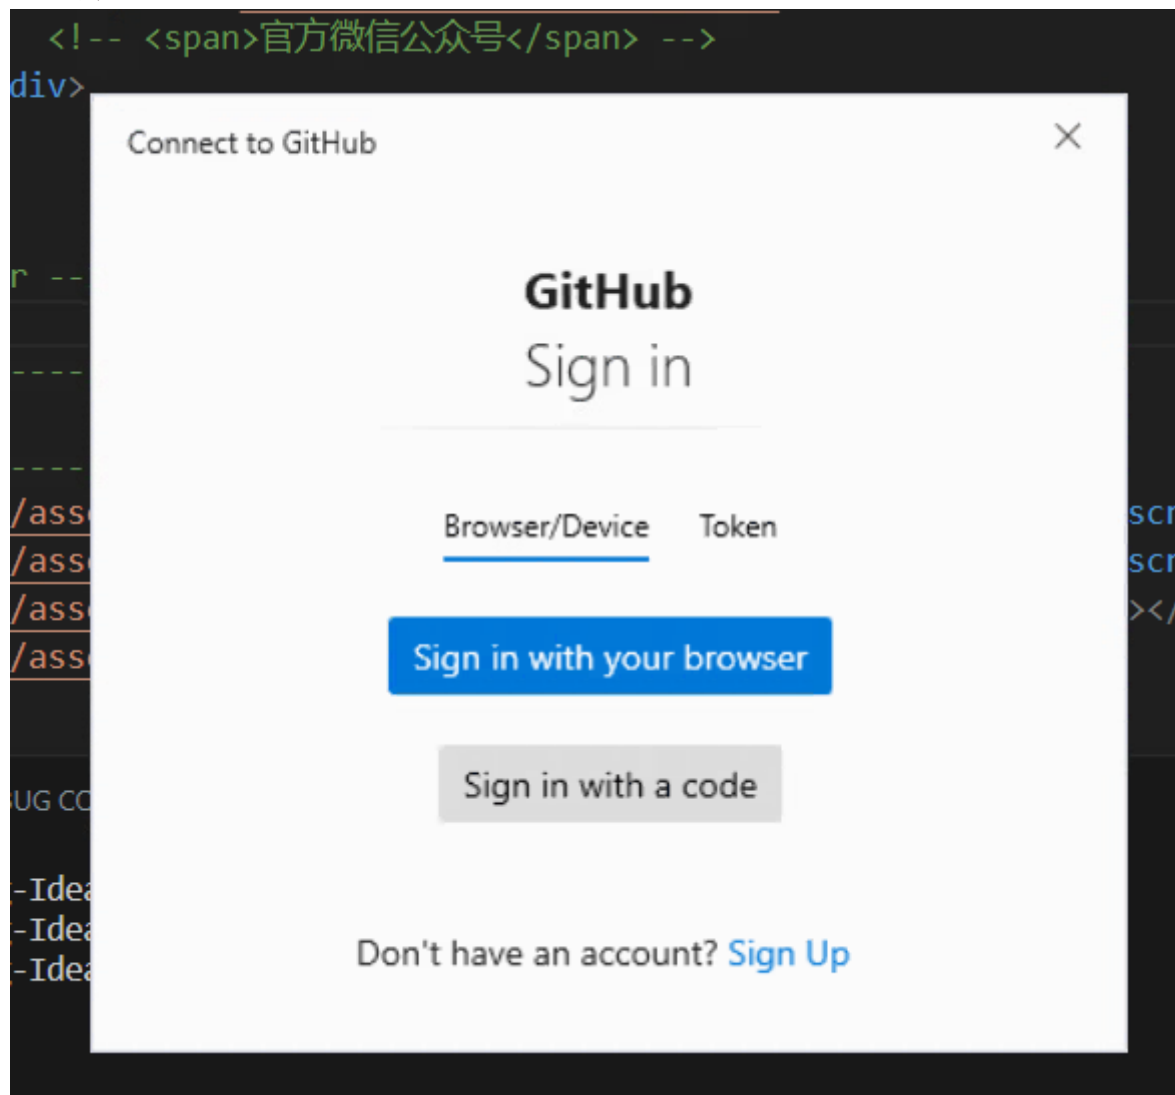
<!-- <span>官方微信公众号</span> -->
div>

r --

----

----

/ass
/ass
/ass
/ass

scr
scr
></

UG CC

-Idea
-Idea
-Idea

Connect to GitHub

×

GitHub
Sign in

Browser/Device Token

Sign in with your browser

Sign in with a code

Don't have an account? Sign Up